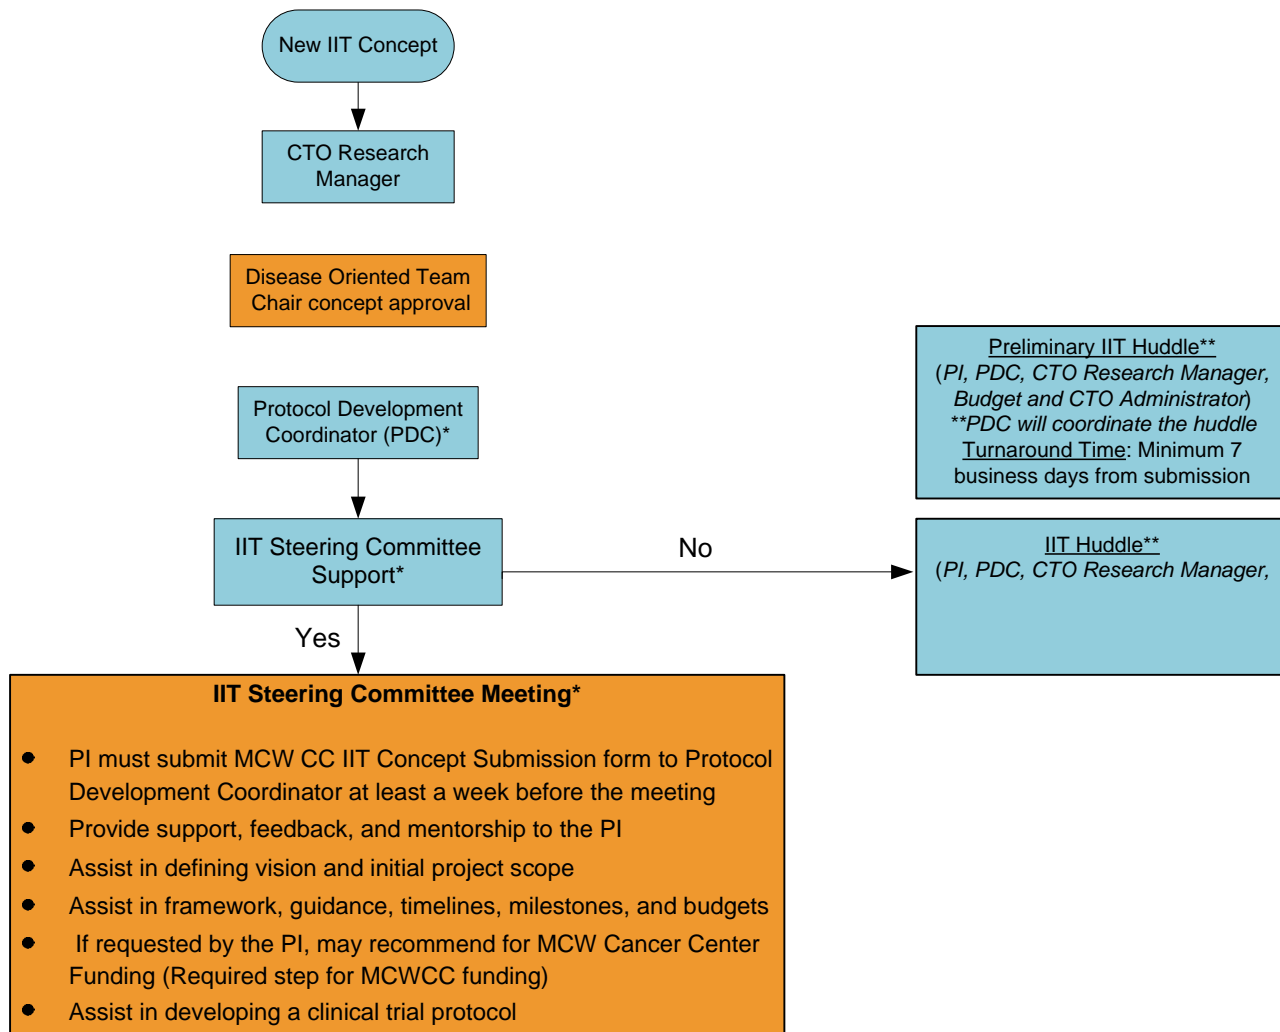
New IIT Concept

CTO Research Manager

Disease Oriented Team Chair concept approval

Protocol Development Coordinator (PDC)*

IIT Steering Committee Support*

No

Yes

Preliminary IIT Huddle**
(PI, PDC, CTO Research Manager, Budget and CTO Administrator)
**PDC will coordinate the huddle
Turnaround Time: Minimum 7 business days from submission

IIT Huddle**
(PI, PDC, CTO Research Manager,

IIT Steering Committee Meeting*

- PI must submit MCW CC IIT Concept Submission form to Protocol Development Coordinator at least a week before the meeting
- Provide support, feedback, and mentorship to the PI
- Assist in defining vision and initial project scope
- Assist in framework, guidance, timelines, milestones, and budgets
- If requested by the PI, may recommend for MCW Cancer Center Funding (Required step for MCWCC funding)
- Assist in developing a clinical trial protocol